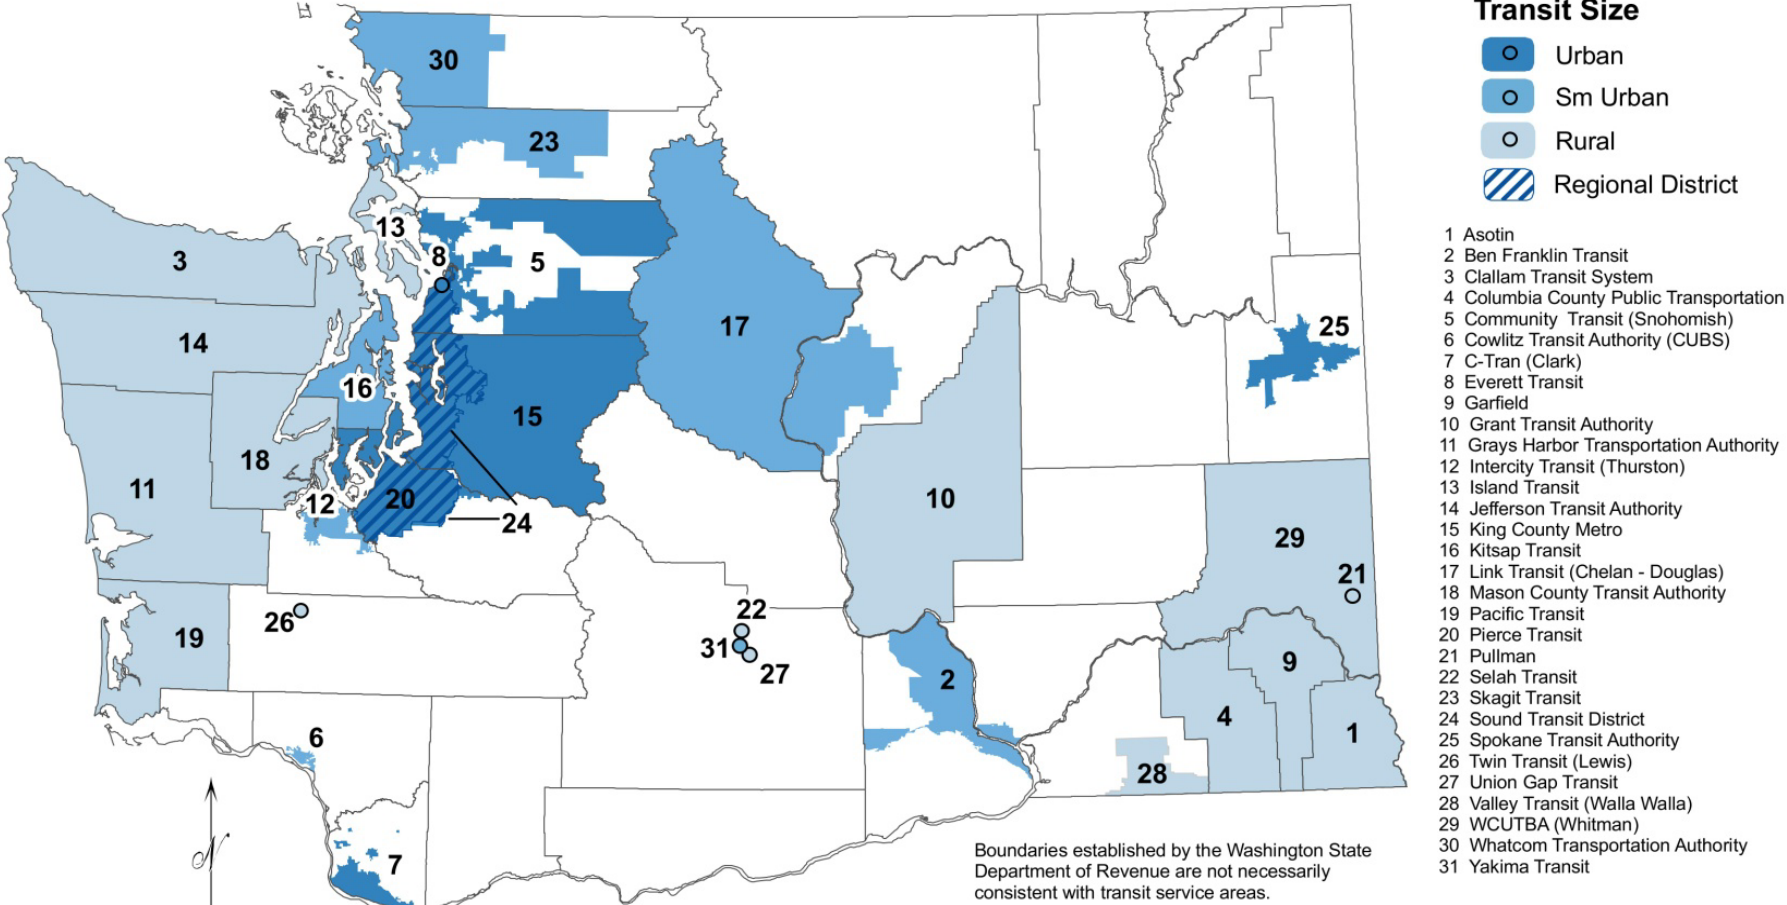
30
23
13
3
8
5
14
17
25
16
15
18
11
12
20
24
10
29
21
26
22
19
31
27
2
9
4
1
6
28
7
N

Boundaries established by the Washington State Department of Revenue are not necessarily consistent with transit service areas.

Transit Size
Urban
Sm Urban
Rural
Regional District

1 Asotin
2 Ben Franklin Transit
3 Clallam Transit System
4 Columbia County Public Transportation
5 Community Transit (Snohomish)
6 Cowlitz Transit Authority (CUBS)
7 C-Tran (Clark)
8 Everett Transit
9 Garfield
10 Grant Transit Authority
11 Grays Harbor Transportation Authority
12 Intercity Transit (Thurston)
13 Island Transit
14 Jefferson Transit Authority
15 King County Metro
16 Kitsap Transit
17 Link Transit (Chelan - Douglas)
18 Mason County Transit Authority
19 Pacific Transit
20 Pierce Transit
21 Pullman
22 Selah Transit
23 Skagit Transit
24 Sound Transit District
25 Spokane Transit Authority
26 Twin Transit (Lewis)
27 Union Gap Transit
28 Valley Transit (Walla Walla)
29 WCUTBA (Whitman)
30 Whatcom Transportation Authority
31 Yakima Transit